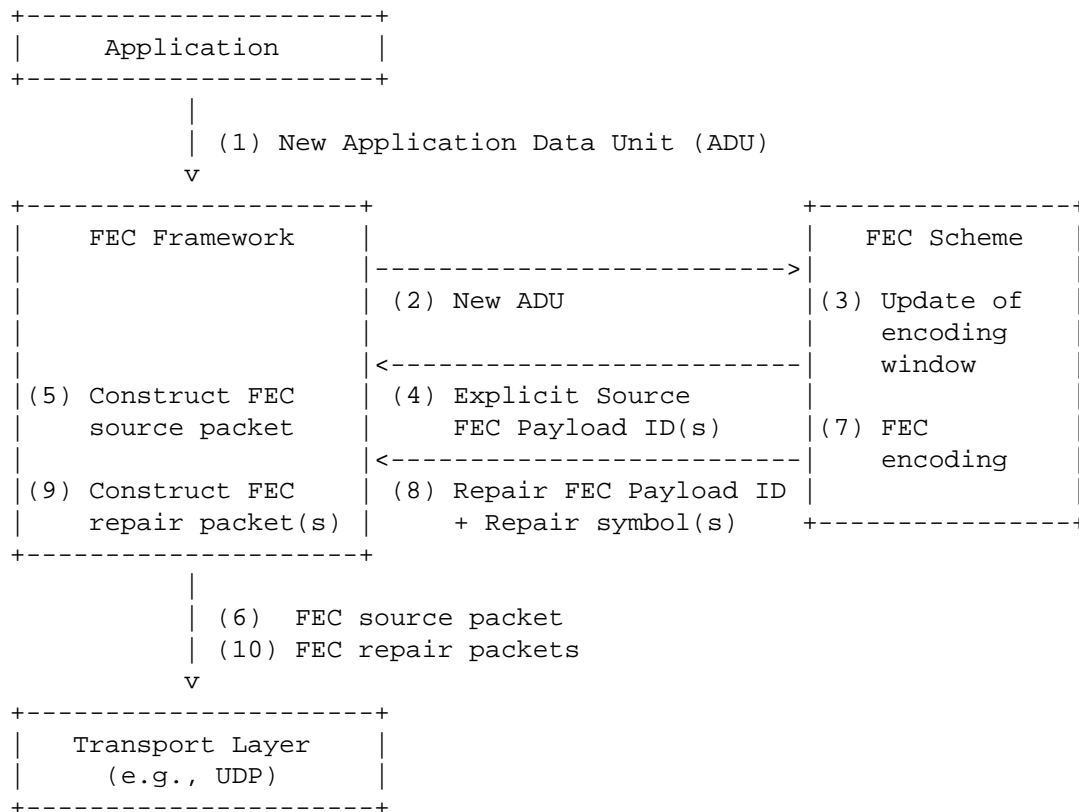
Application

(1) New Application Data Unit (ADU)

FEC Framework

(5) Construct FEC source packet

(9) Construct FEC repair packet(s)

(2) New ADU

(4) Explicit Source FEC Payload ID(s)

(8) Repair FEC Payload ID + Repair symbol(s)

FEC Scheme

(3) Update of encoding window

(7) FEC encoding

(6) FEC source packet
(10) FEC repair packets

Transport Layer
(e.g., UDP)